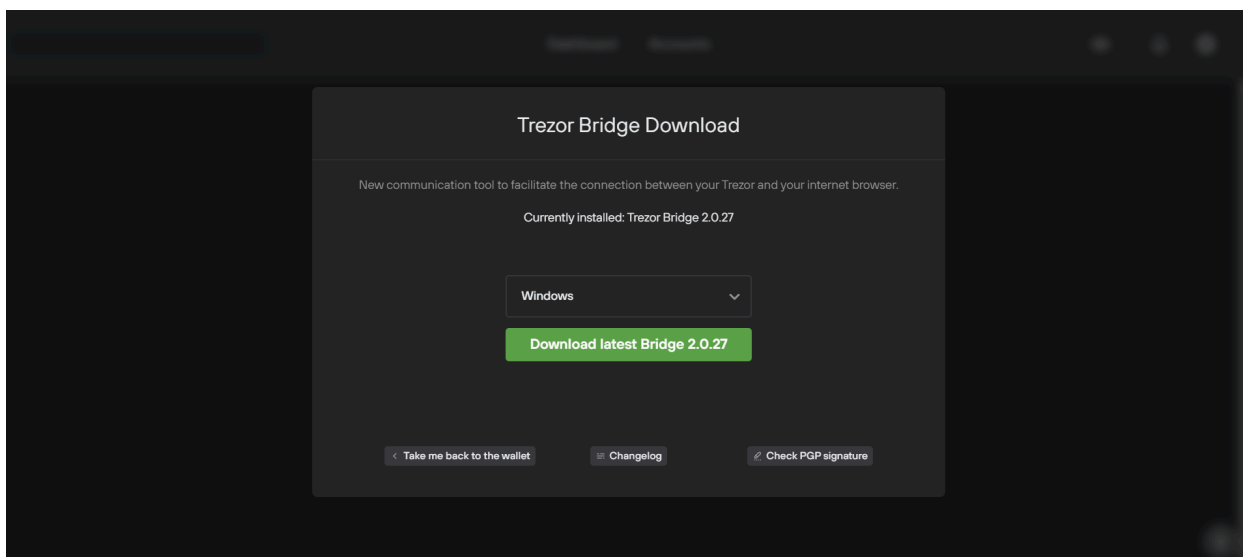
Dashboard Accounts

Trezor Bridge Download

New communication tool to facilitate the connection between your Trezor and your internet browser.

Currently installed: Trezor Bridge 2.0.27

Windows

Download latest Bridge 2.0.27

Take me back to the wallet

Changelog

Check PGP signature